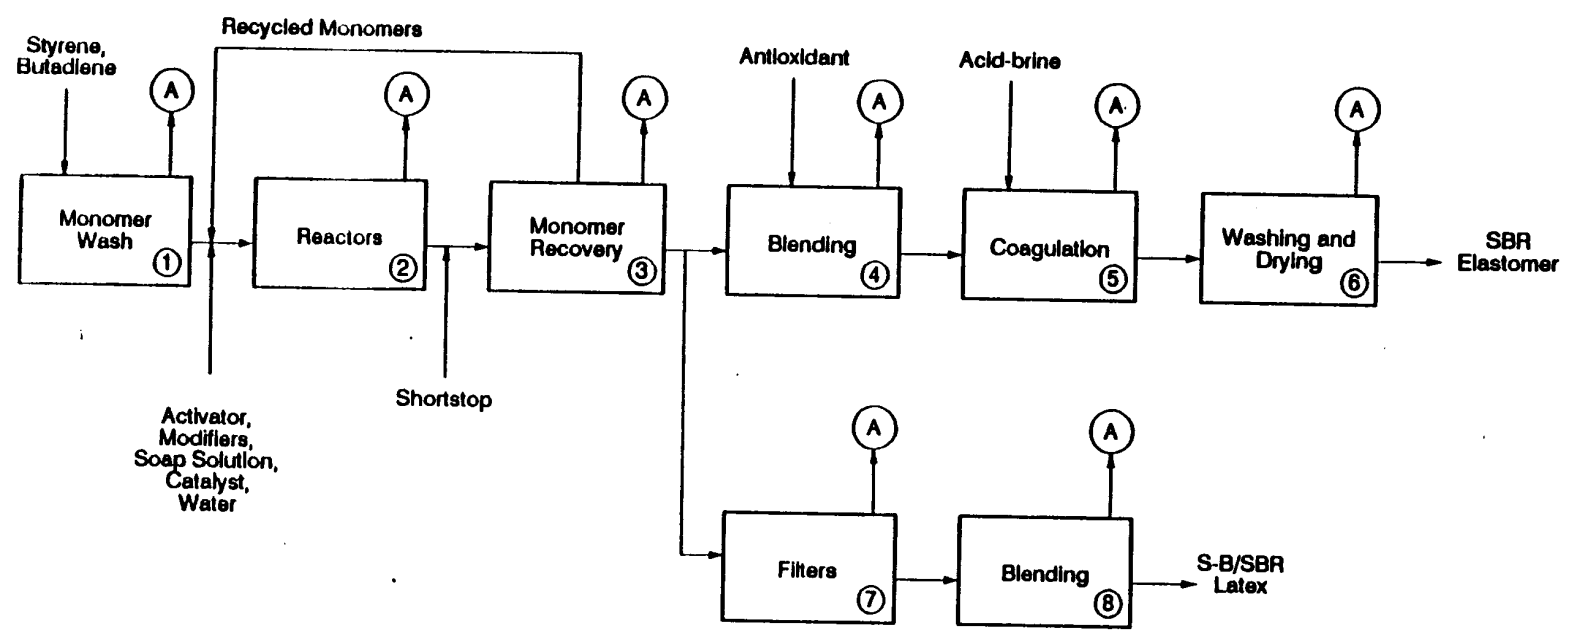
Recycled Monomers

Styrene, Butadiene

A

Monomer Wash ①

A

Reactors ②

A

Monomer Recovery ③

Antioxidant

A

Blending ④

Acid-brine

A

Coagulation ⑤

A

Washing and Drying ⑥

SBR Elastomer

Activator, Modifiers, Soap Solution, Catalyst, Water

Shortstop

A

Filters ⑦

A

Blending ⑧

S-B/SBR Latex